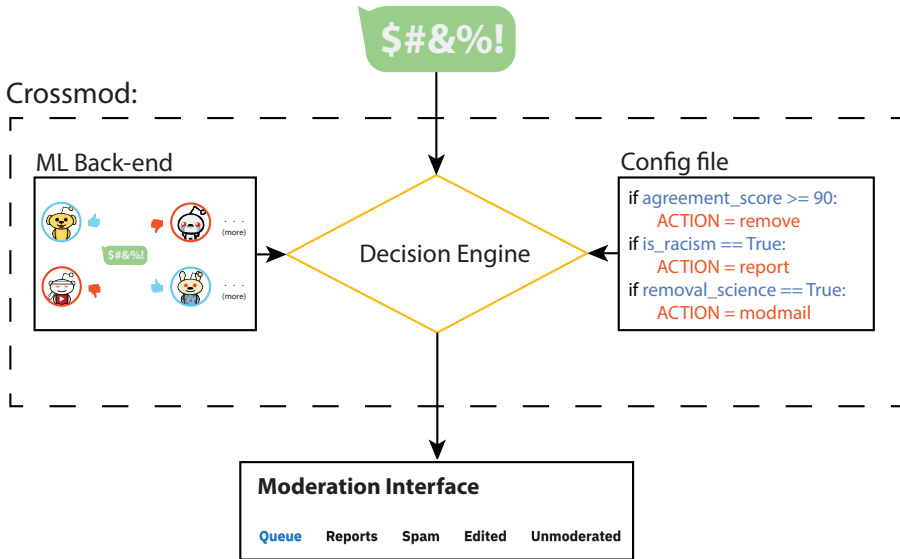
$#&%!

Crossmod:

ML Back-end

$#&%!

. . .
(more)

. . .
(more)

Decision Engine

Config file

if agreement_score >= 90:
ACTION = remove
if is_racism == True:
ACTION = report
if removal_science == True:
ACTION = modmail

Moderation Interface

Queue Reports Spam Edited Unmoderated